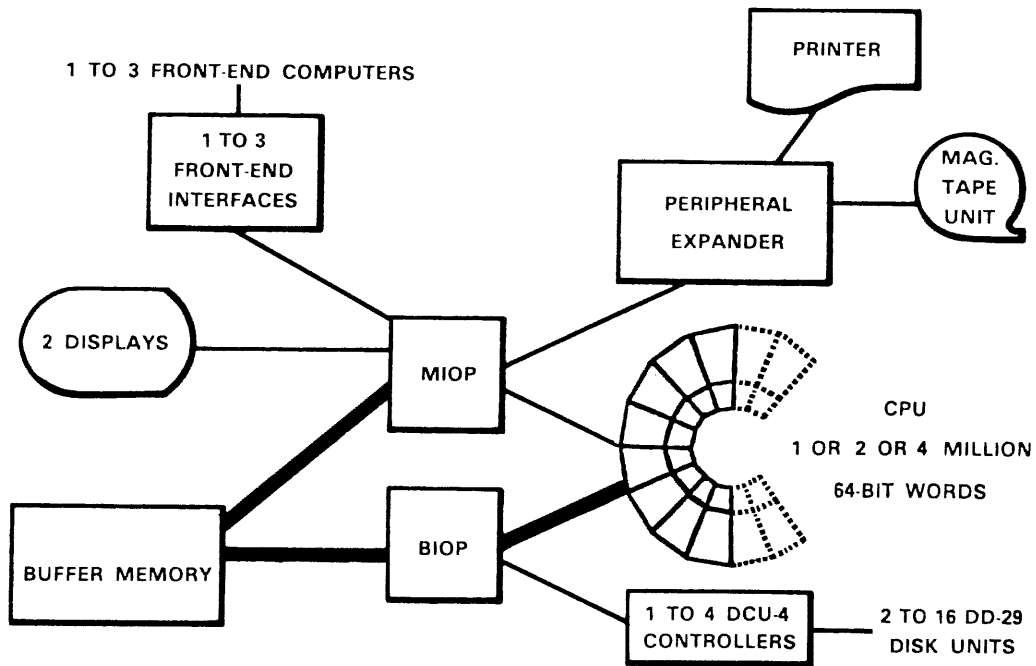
1 TO 3 FRONT-END COMPUTERS

1 TO 3 FRONT-END INTERFACES

PRINTER

PERIPHERAL EXPANDER

MAG. TAPE UNIT

2 DISPLAYS

MIOP

CPU

1 OR 2 OR 4 MILLION

64-BIT WORDS

BUFFER MEMORY

BIOP

1 TO 4 DCU-4 CONTROLLERS

2 TO 16 DD-29 DISK UNITS